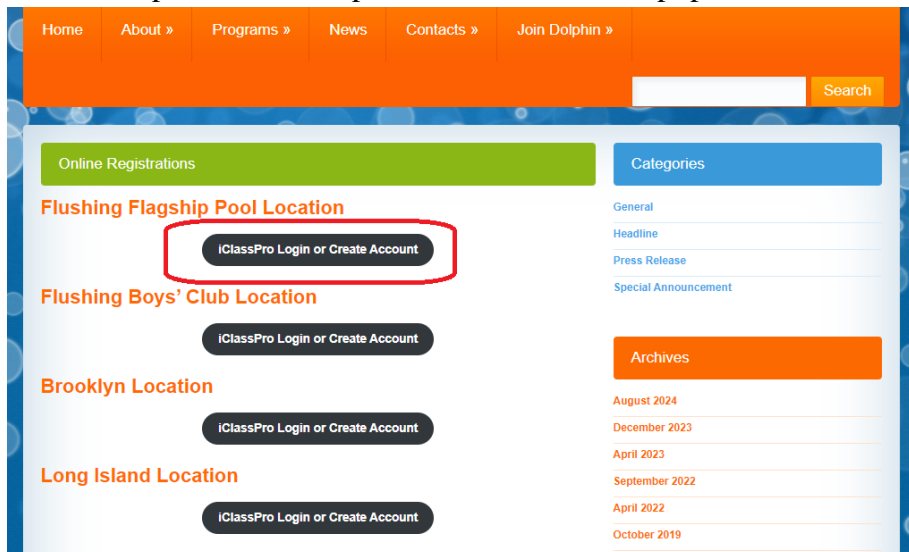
Home About » Programs » News Contacts » Join Dolphin »

Search

Online Registrations

Flushing Flagship Pool Location

iClassPro Login or Create Account

Flushing Boys' Club Location

iClassPro Login or Create Account

Brooklyn Location

iClassPro Login or Create Account

Long Island Location

iClassPro Login or Create Account

Categories

General

Headline

Press Release

Special Announcement

Archives

August 2024

December 2023

April 2023

September 2022

April 2022

October 2019